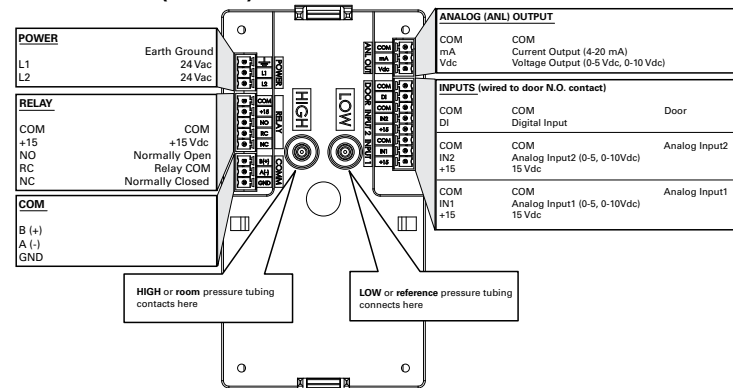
POWER

| | Earth Ground |
|---|---|
| L1 | 24 Vac |
| L2 | 24 Vac |

RELAY

| | |
|---|---|
| COM | COM |
| +15 | +15 Vac |
| NO | Normally Open |
| RC | Relay COM |
| NC | Normally Closed |

COM

B (+)
A (-)
GND

ANALOG (ANL) OUTPUT

| | |
|---|---|
| COM | COM |
| mA | Current Output (4-20 mA) |
| Vdc | Voltage Output (0-5 Vdc, 0-10 Vdc) |

INPUTS (wired to door N.O. contact)

| | | |
|---|---|---|
| COM | COM | Door |
| DI | Digital Input | |
| COM | COM | Analog Input2 |
| IN2 | Analog Input2 (0-5, 0-10Vdc) | |
| +15 | 15 Vdc | |
| COM | COM | Analog Input1 |
| IN1 | Analog Input1 (0-5, 0-10Vdc) | |
| +15 | 15 Vdc | |

POWER L1 L2
RELAY COM +15 NO RC NC
COMM B(+) A(-) GND
HIGH
LOW
ANL OUT COM mA Vdc
DOOR COM DI
INPUT 2 COM IN2 +15
INPUT 1 COM IN1 +15

HIGH or room pressure tubing contacts here

LOW or reference pressure tubing connects here